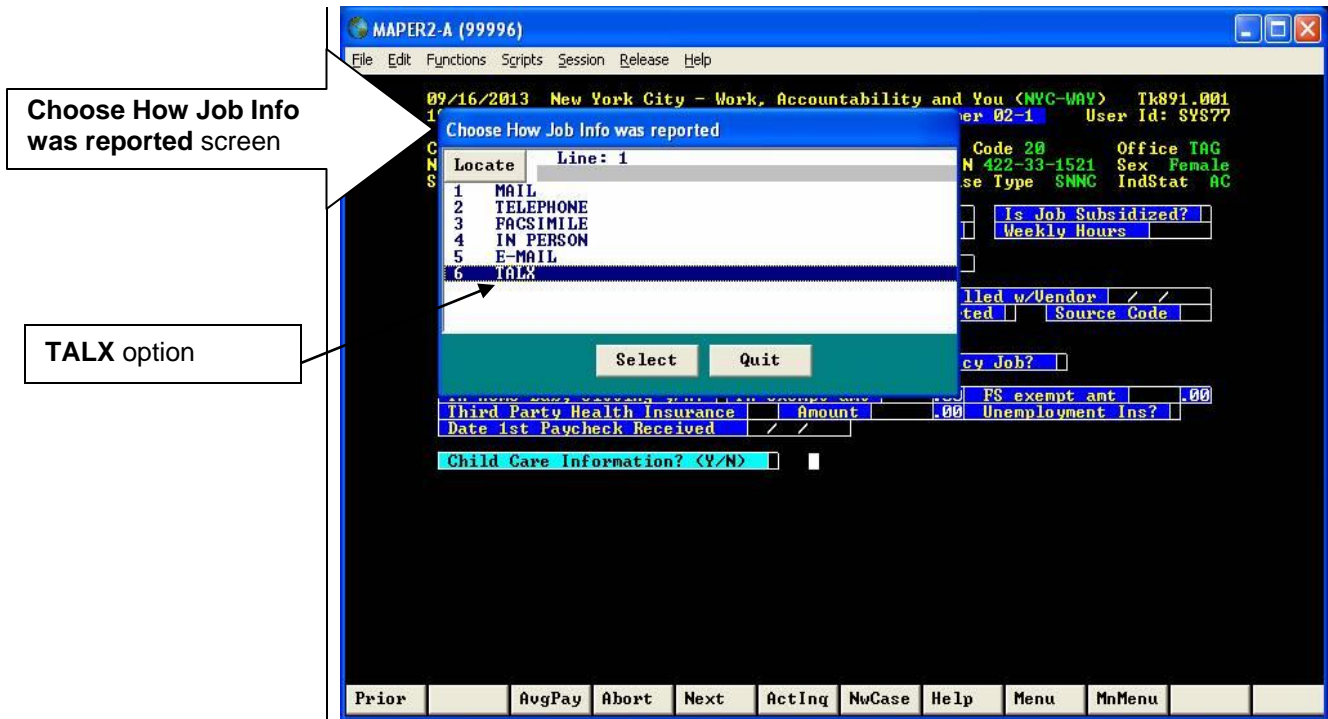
Choose How Job Info was reported screen

TALX option

MAPER2-A (99996)

File Edit Functions Scripts Session Release Help

09/16/2013 New York City - Work, Accountability and You (NYC-WAY) Tk891.001

1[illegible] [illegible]er 02-1 User Id: SYS77

C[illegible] Code 20 Office TAG

N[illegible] N 422-33-1521 Sex Female

S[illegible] se Type SNNC IndStat AC

Choose How Job Info was reported

Locate Line: 1

1 MAIL
2 TELEPHONE
3 FACSIMILE
4 IN PERSON
5 E-MAIL
6 TALX

Select Quit

Is Job Subsidized?
Weekly Hours

lled w/Vendor / /
ted Source Code

cy Job?

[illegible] FS exempt amt .00

Third Party Health Insurance Amount .00 Unemployment Ins?

Date 1st Paycheck Received / /

Child Care Information? (Y/N)

Prior AvgPay Abort Next ActInq NwCase Help Menu MnMenu